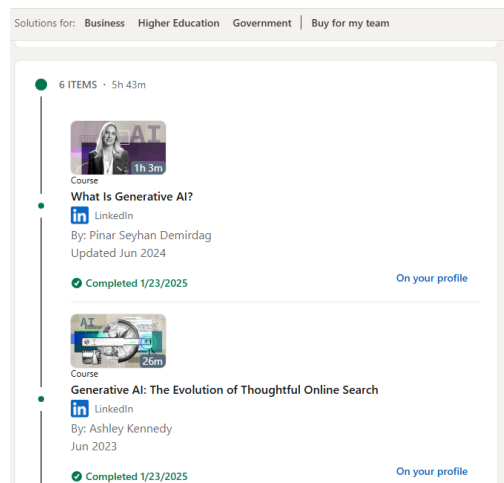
Solutions for: Business Higher Education Government | Buy for my team

6 ITEMS · 5h 43m

AI
1h 3m
Course
What Is Generative AI?
LinkedIn
By: Pinar Seyhan Demirdag
Updated Jun 2024

Completed 1/23/2025
On your profile

AI
26m
Course
Generative AI: The Evolution of Thoughtful Online Search
LinkedIn
By: Ashley Kennedy
Jun 2023

Completed 1/23/2025
On your profile